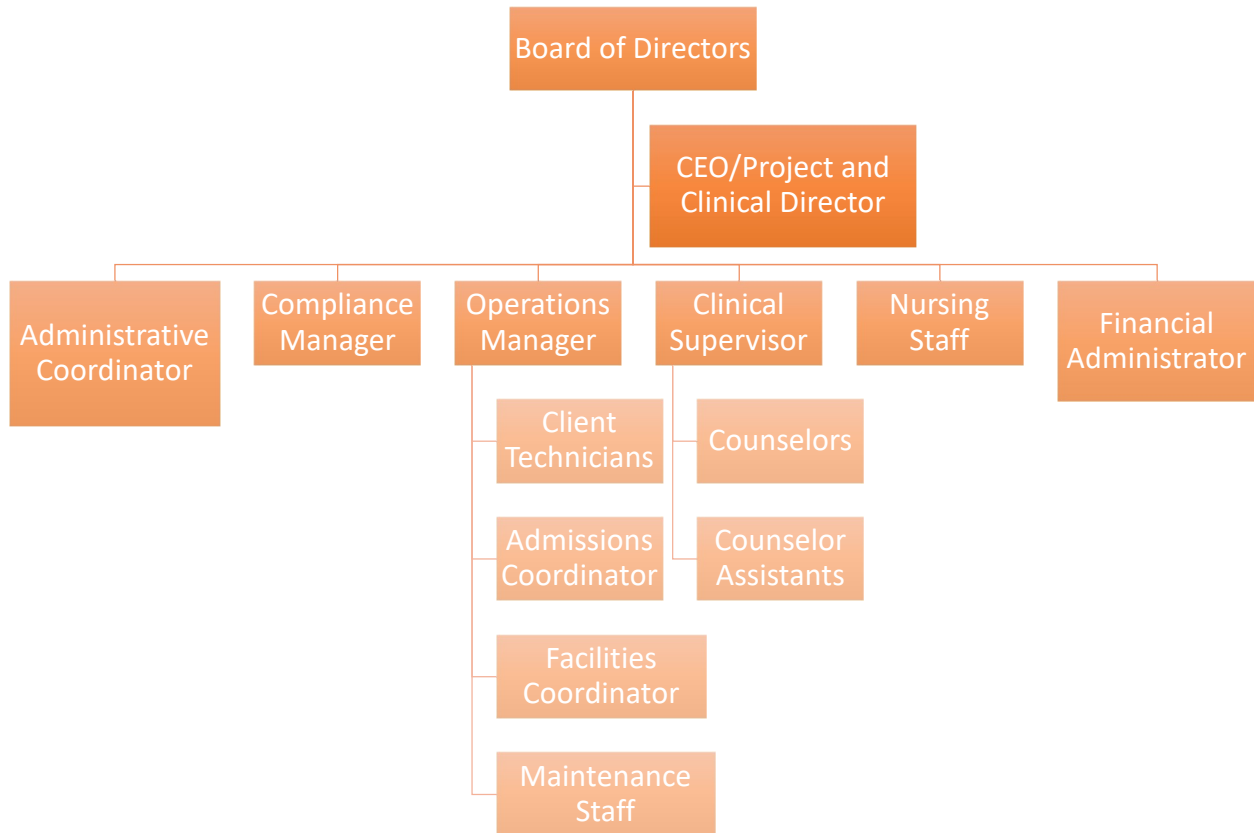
Board of Directors

CEO/Project and Clinical Director

Administrative Coordinator

Compliance Manager

Operations Manager

Clinical Supervisor

Nursing Staff

Financial Administrator

Client Technicians

Admissions Coordinator

Facilities Coordinator

Maintenance Staff

Counselors

Counselor Assistants